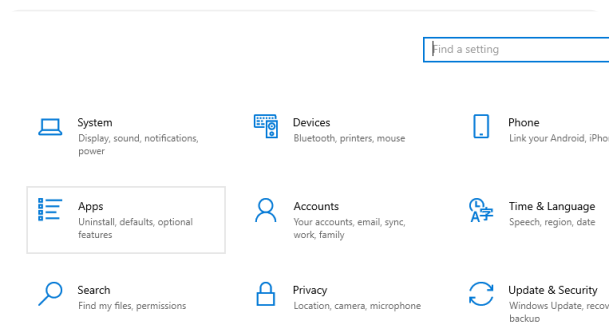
Find a setting

System
Display, sound, notifications, power

Devices
Bluetooth, printers, mouse

Phone
Link your Android, iPho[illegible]

Apps
Uninstall, defaults, optional features

Accounts
Your accounts, email, sync, work, family

Time & Language
Speech, region, date

Search
Find my files, permissions

Privacy
Location, camera, microphone

Update & Security
Windows Update, recov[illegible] backup